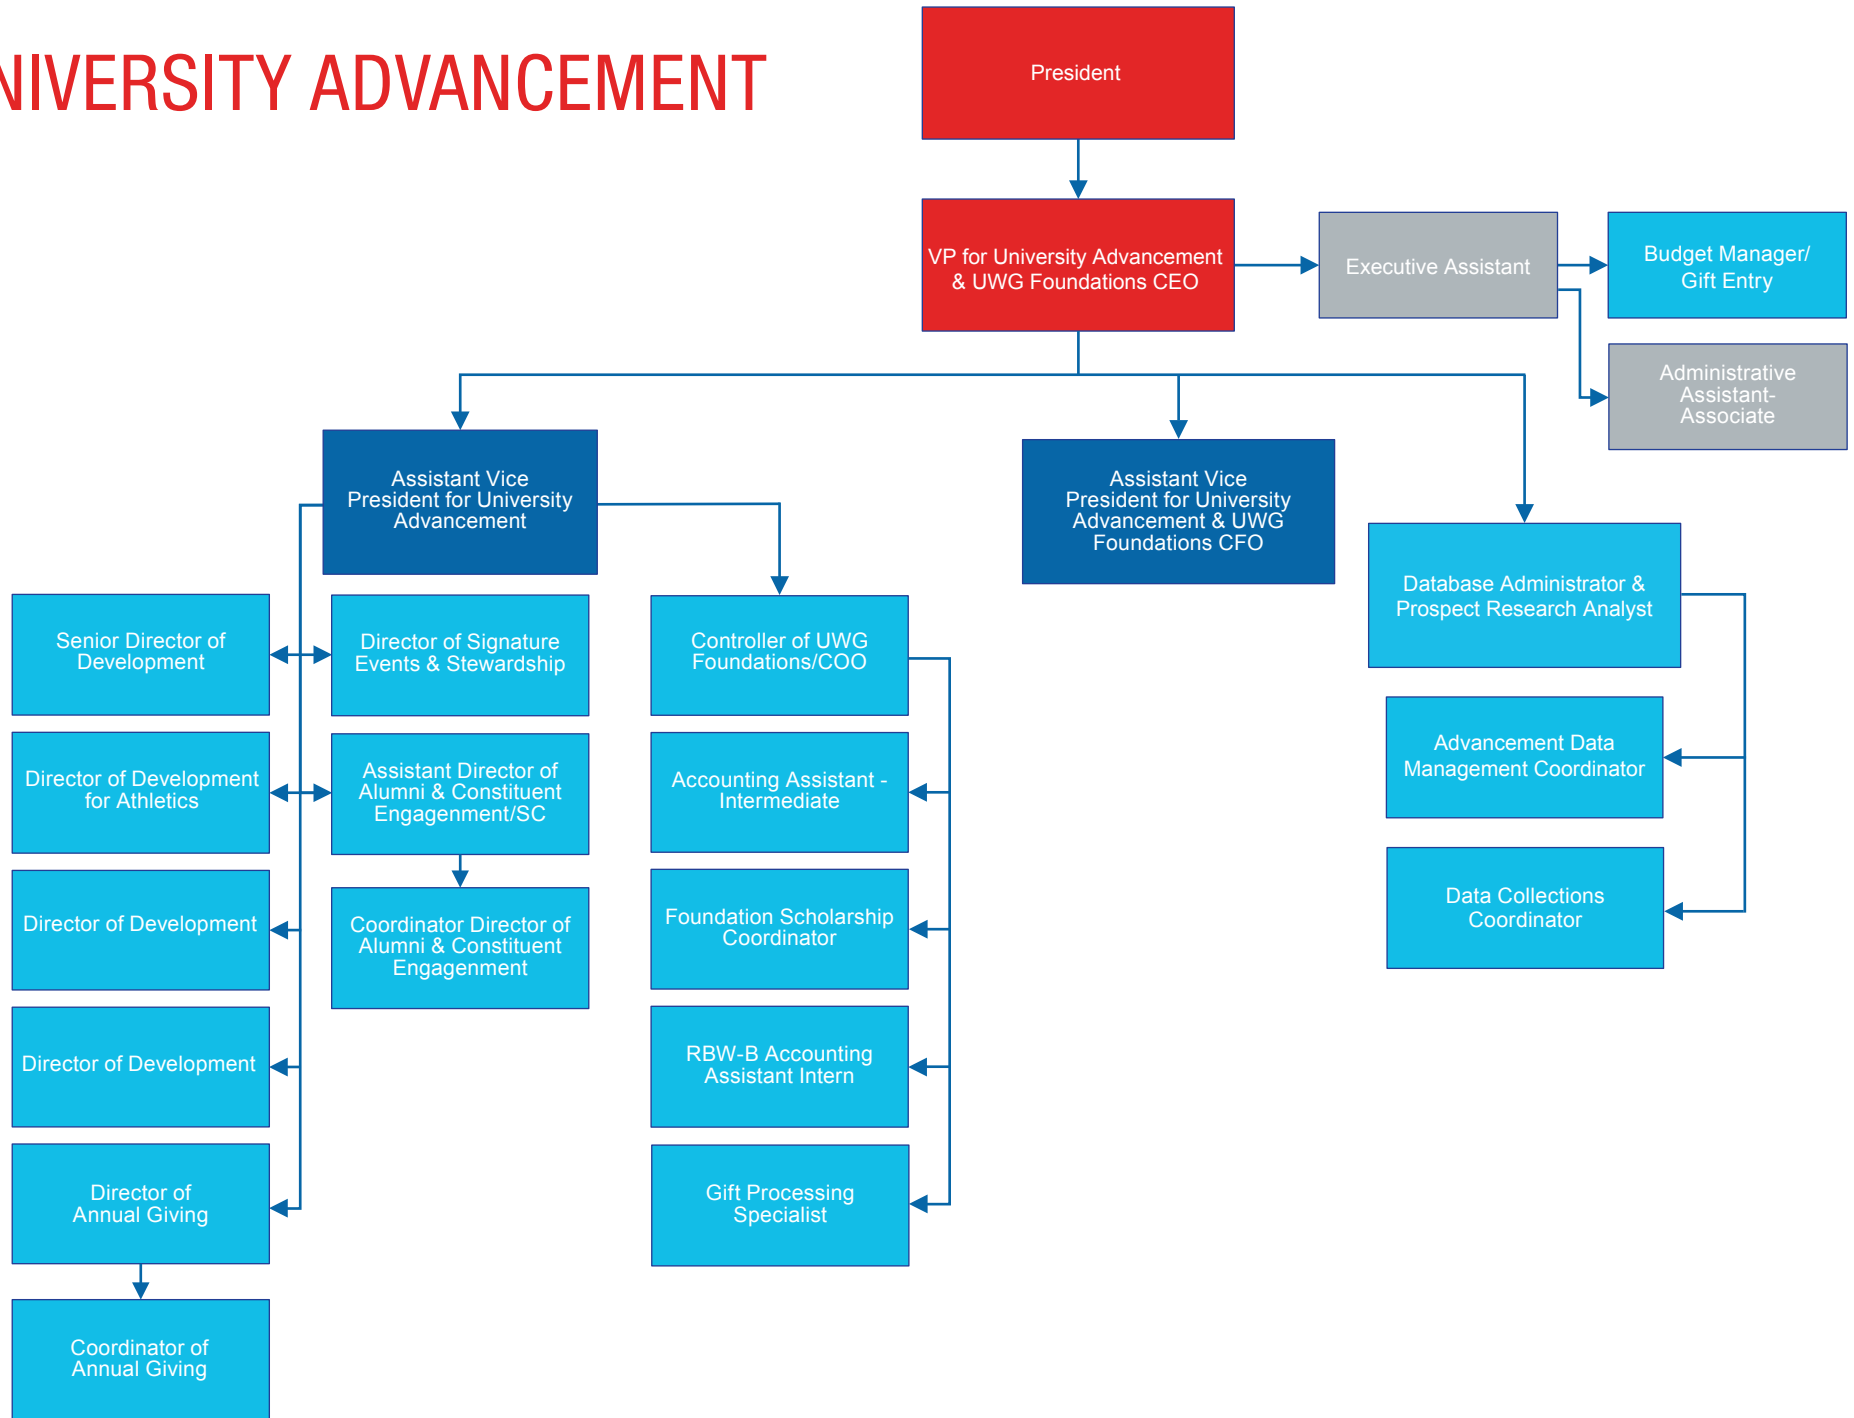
NIVERSITY ADVANCEMENT

President

VP for University Advancement & UWG Foundations CEO

Executive Assistant

Budget Manager/ Gift Entry

Administrative Assistant- Associate

Assistant Vice President for University Advancement

Assistant Vice President for University Advancement & UWG Foundations CFO

Database Administrator & Prospect Research Analyst

Senior Director of Development

Director of Signature Events & Stewardship

Controller of UWG Foundations/COO

Advancement Data Management Coordinator

Director of Development for Athletics

Assistant Director of Alumni & Constituent Engagement/SC

Accounting Assistant - Intermediate

Data Collections Coordinator

Director of Development

Coordinator Director of Alumni & Constituent Engagement

Foundation Scholarship Coordinator

Director of Development

RBW-B Accounting Assistant Intern

Director of Annual Giving

Gift Processing Specialist

Coordinator of Annual Giving